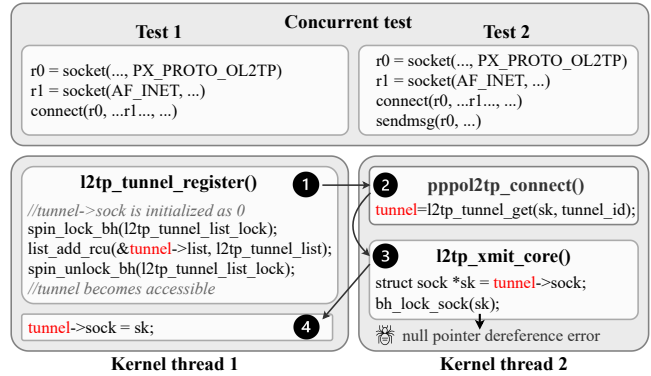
Concurrent test

Test 1

r0 = socket(..., PX_PROTO_OL2TP)
r1 = socket(AF_INET, ...)
connect(r0, ...r1..., ...)

Test 2

r0 = socket(..., PX_PROTO_OL2TP)
r1 = socket(AF_INET, ...)
connect(r0, ...r1..., ...)
sendmsg(r0, ...)

l2tp_tunnel_register()

//tunnel->sock is initialized as 0
spin_lock_bh(l2tp_tunnel_list_lock);
list_add_rcu(&tunnel->list, l2tp_tunnel_list);
spin_unlock_bh(l2tp_tunnel_list_lock);
//tunnel becomes accessible

1

2

pppol2tp_connect()

tunnel=l2tp_tunnel_get(sk, tunnel_id);

3

l2tp_xmit_core()

struct sock *sk = tunnel->sock;
bh_lock_sock(sk);

tunnel->sock = sk;

4

null pointer dereference error

Kernel thread 1

Kernel thread 2